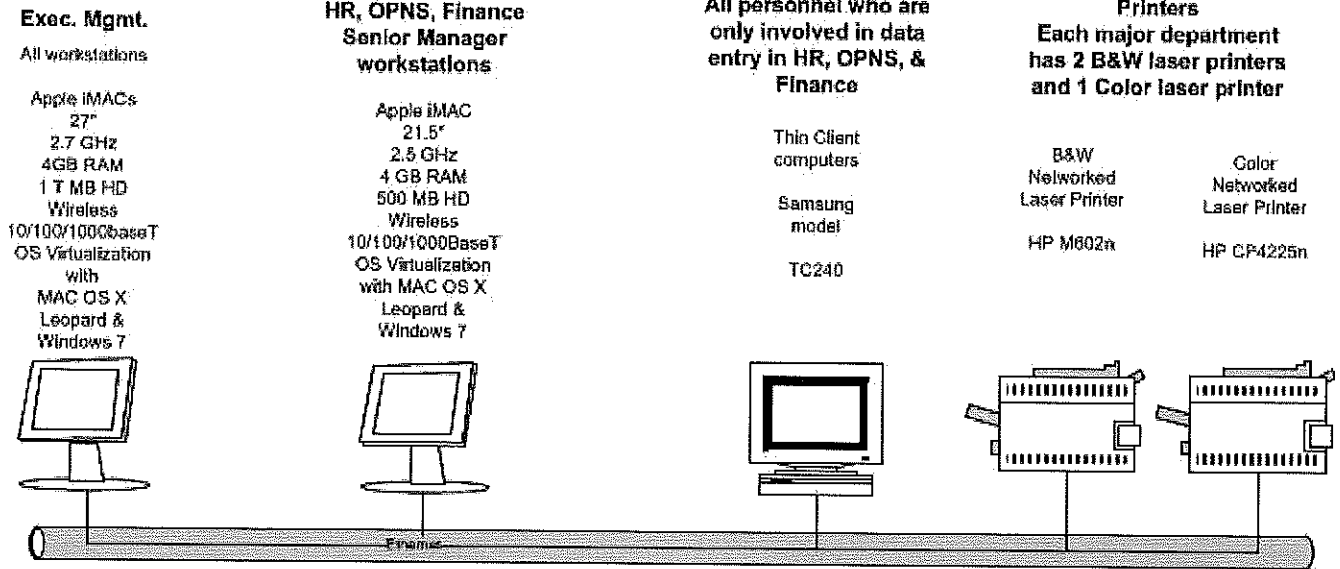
Exec. Mgmt.

All workstations

Apple iMACs 27" 2.7 GHz 4GB RAM 1 T MB HD Wireless 10/100/1000baseT OS Virtualization with MAC OS X Leopard & Windows 7

HR, OPNS, Finance Senior Manager workstations

Apple iMAC 21.5" 2.5 GHz 4 GB RAM 500 MB HD Wireless 10/100/1000BaseT OS Virtualization with MAC OS X Leopard & Windows 7

All personnel who are only involved in data entry in HR, OPNS, & Finance

Thin Client computers

Samsung model

TC240

Printers
Each major department has 2 B&W laser printers and 1 Color laser printer

B&W Networked Laser Printer

HP M602n

Color Networked Laser Printer

HP CP4225n

Ethernet